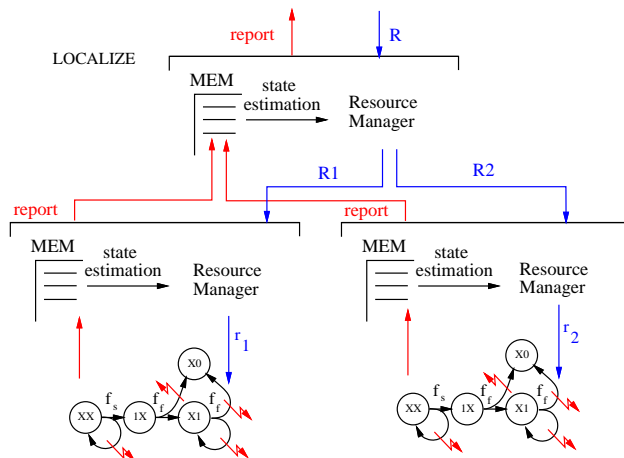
report

R

LOCALIZE

MEM

state estimation

Resource Manager

R1

R2

report

report

MEM

state estimation

Resource Manager

MEM

state estimation

Resource Manager

$r_1$

$r_2$

X0

XX

$f_s$

1X

$f_f$

$f_f$

X1

X0

XX

$f_s$

1X

$f_f$

$f_f$

X1